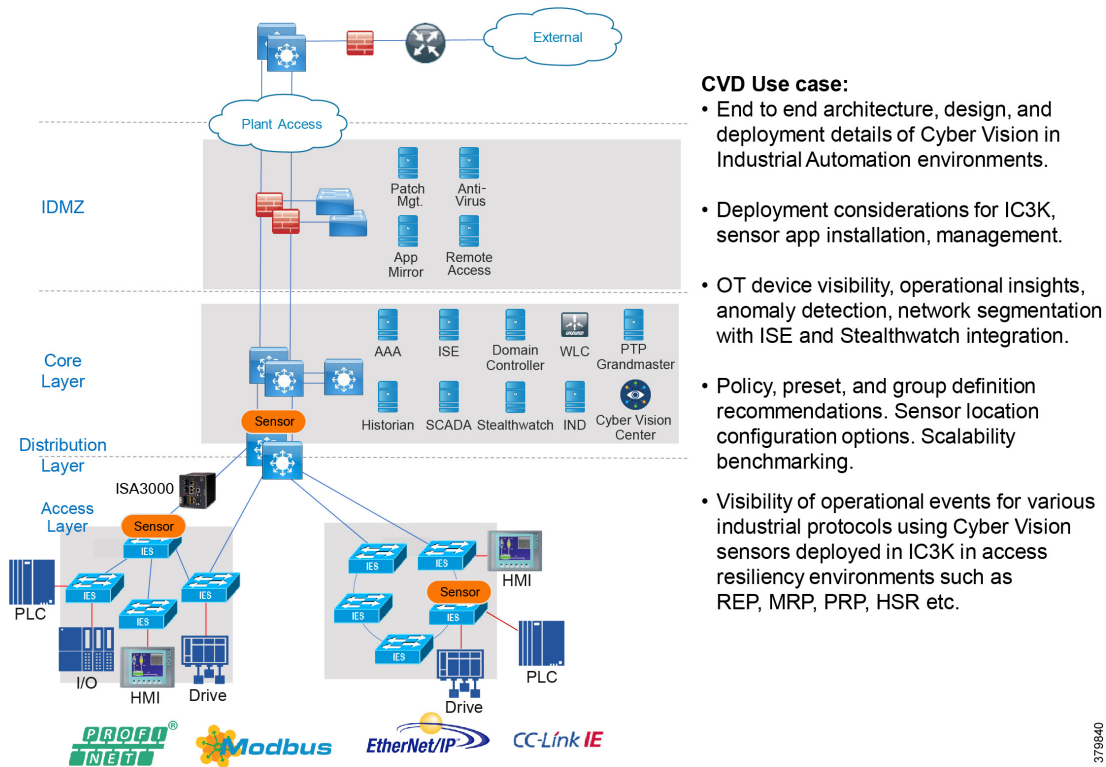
External

Plant Access

IDMZ

Patch Mgt.

Anti-Virus

App Mirror

Remote Access

Core Layer

AAA

ISE

Domain Controller

WLC

PTP Grandmaster

Historian

SCADA

Stealthwatch

IND

Cyber Vision Center

Sensor

Distribution Layer

ISA3000

Access Layer

Sensor

IES

IES

IES

IES

PLC

I/O

HMI

Drive

IES

IES

HMI

Sensor

IES

IES

IES

PLC

Drive

PROFI NET®

Modbus

EtherNet/IP

CC-Link IE

CVD Use case:
• End to end architecture, design, and deployment details of Cyber Vision in Industrial Automation environments.

• Deployment considerations for IC3K, sensor app installation, management.

• OT device visibility, operational insights, anomaly detection, network segmentation with ISE and Stealthwatch integration.

• Policy, preset, and group definition recommendations. Sensor location configuration options. Scalability benchmarking.

• Visibility of operational events for various industrial protocols using Cyber Vision sensors deployed in IC3K in access resiliency environments such as REP, MRP, PRP, HSR etc.

379840